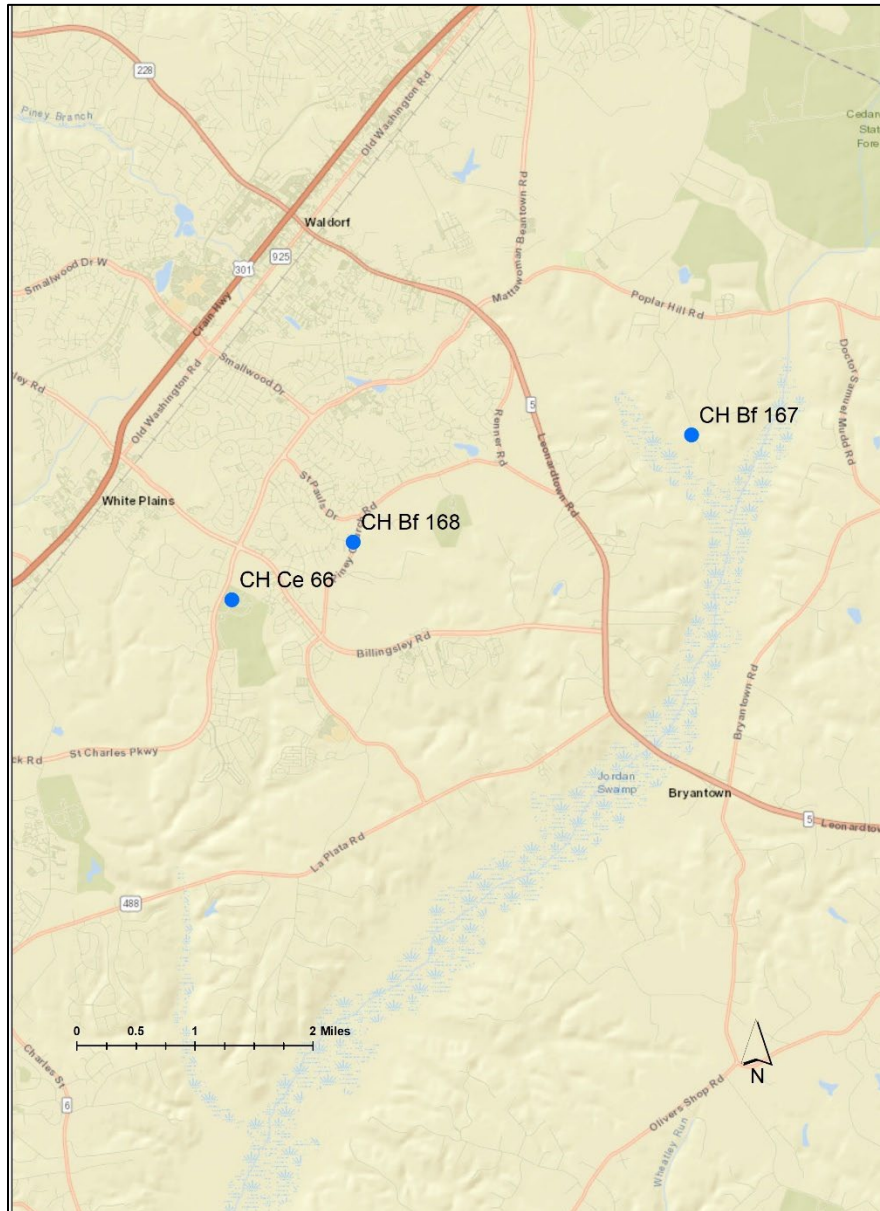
228
Piney Branch
Old Washington Rd
Cedar
Stat
Fore
Waldorf
Mattawoman Beantown Rd
301
925
Smallwood Dr W
Crain Hwy
Poplar Hill Rd
Smallwood Dr
ley Rd
Old Washington Rd
Doctor Samuel Mudd Rd
5
Renner Rd
Leonardtown Rd
CH Bf 167
St Pauls Dr
White Plains
CH Bf 168
Piney Church Rd
CH Ce 66
Billingsley Rd
Bryantown Rd
ck Rd
St Charles Pkwy
Jordan Swamp
Bryantown
5
Leonardtow
La Plata Rd
488
0
0.5
1
2 Miles
Charles St
6
N
Olivers Shop Rd
Wheatley Run